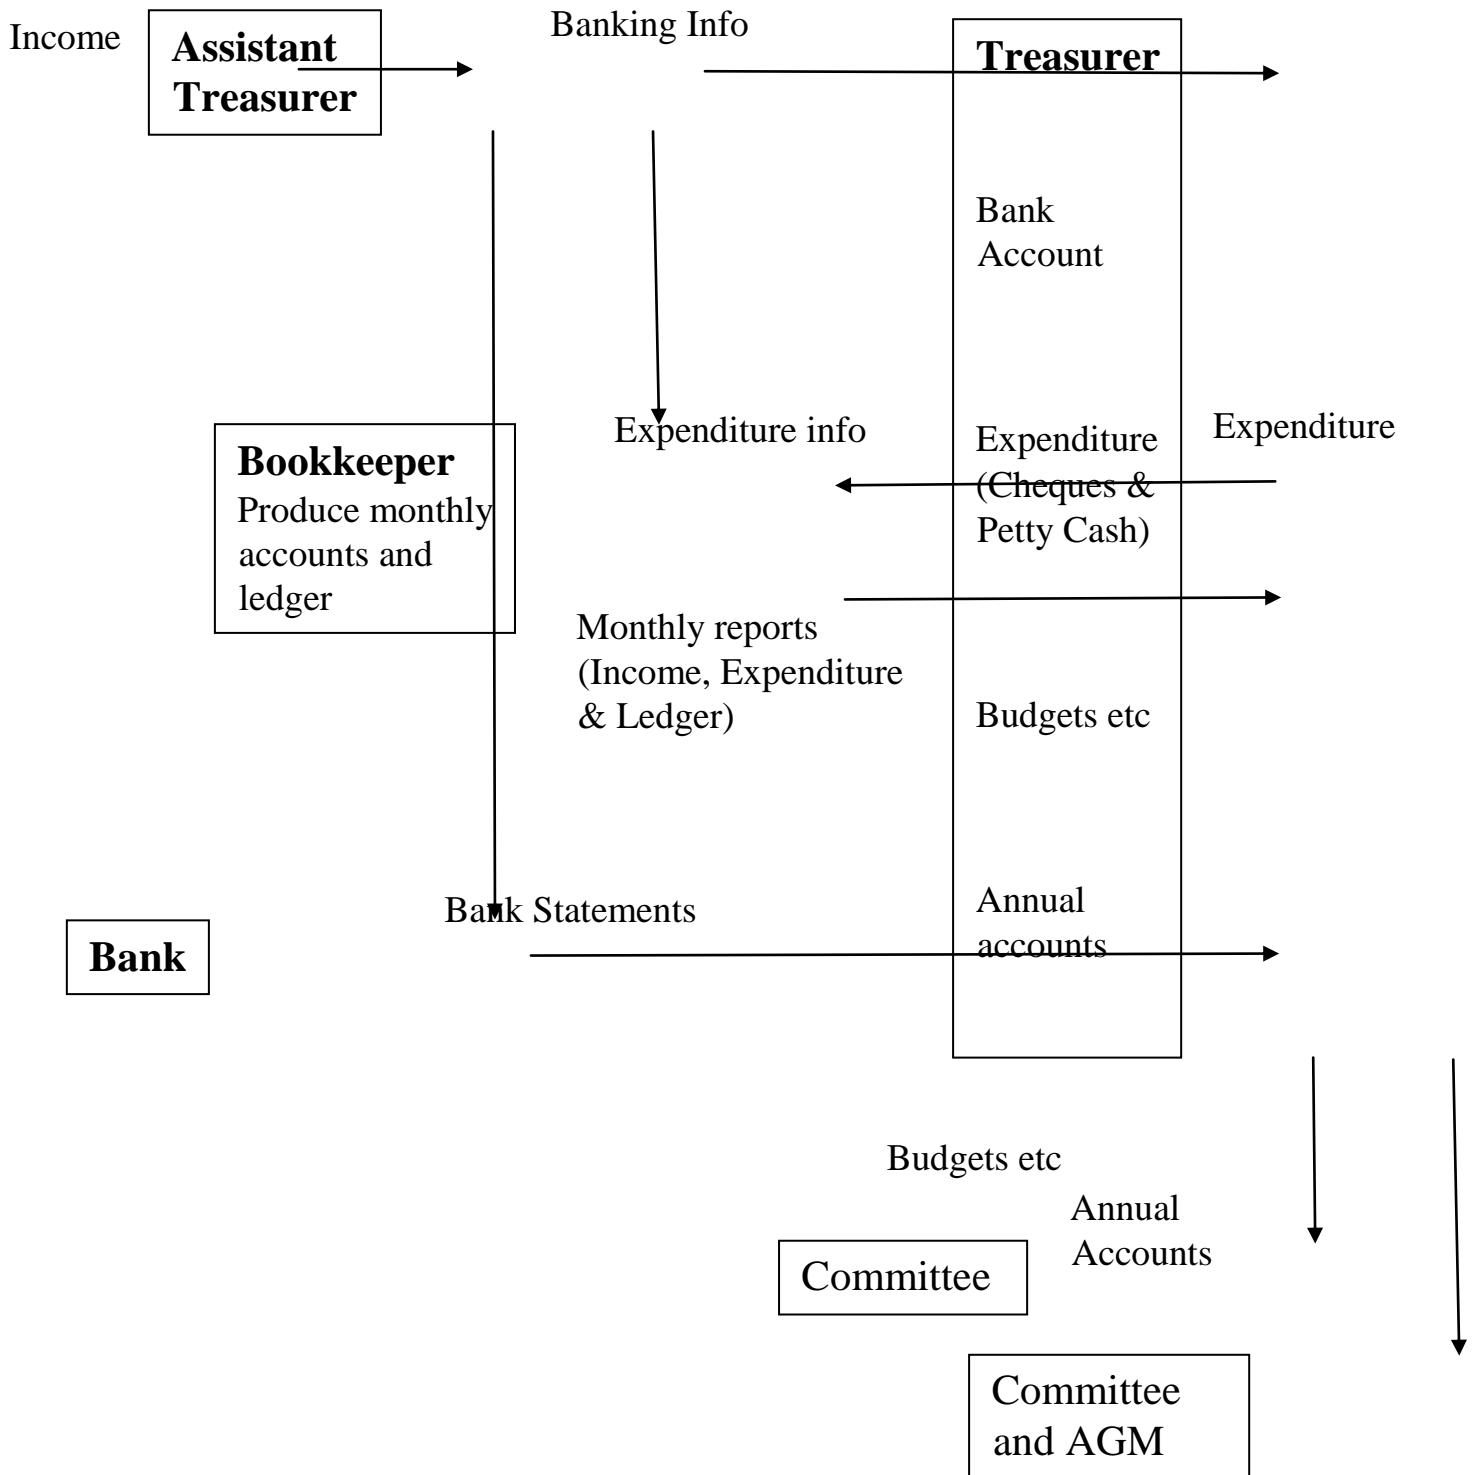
Income

Assistant Treasurer

Banking Info

Treasurer

Bank Account

Expenditure info

Expenditure (Cheques & Petty Cash)

Expenditure

Bookkeeper
Produce monthly accounts and ledger

Monthly reports (Income, Expenditure & Ledger)

Budgets etc

Bank Statements

Annual accounts

Bank

Budgets etc

Annual Accounts

Committee

Committee and AGM